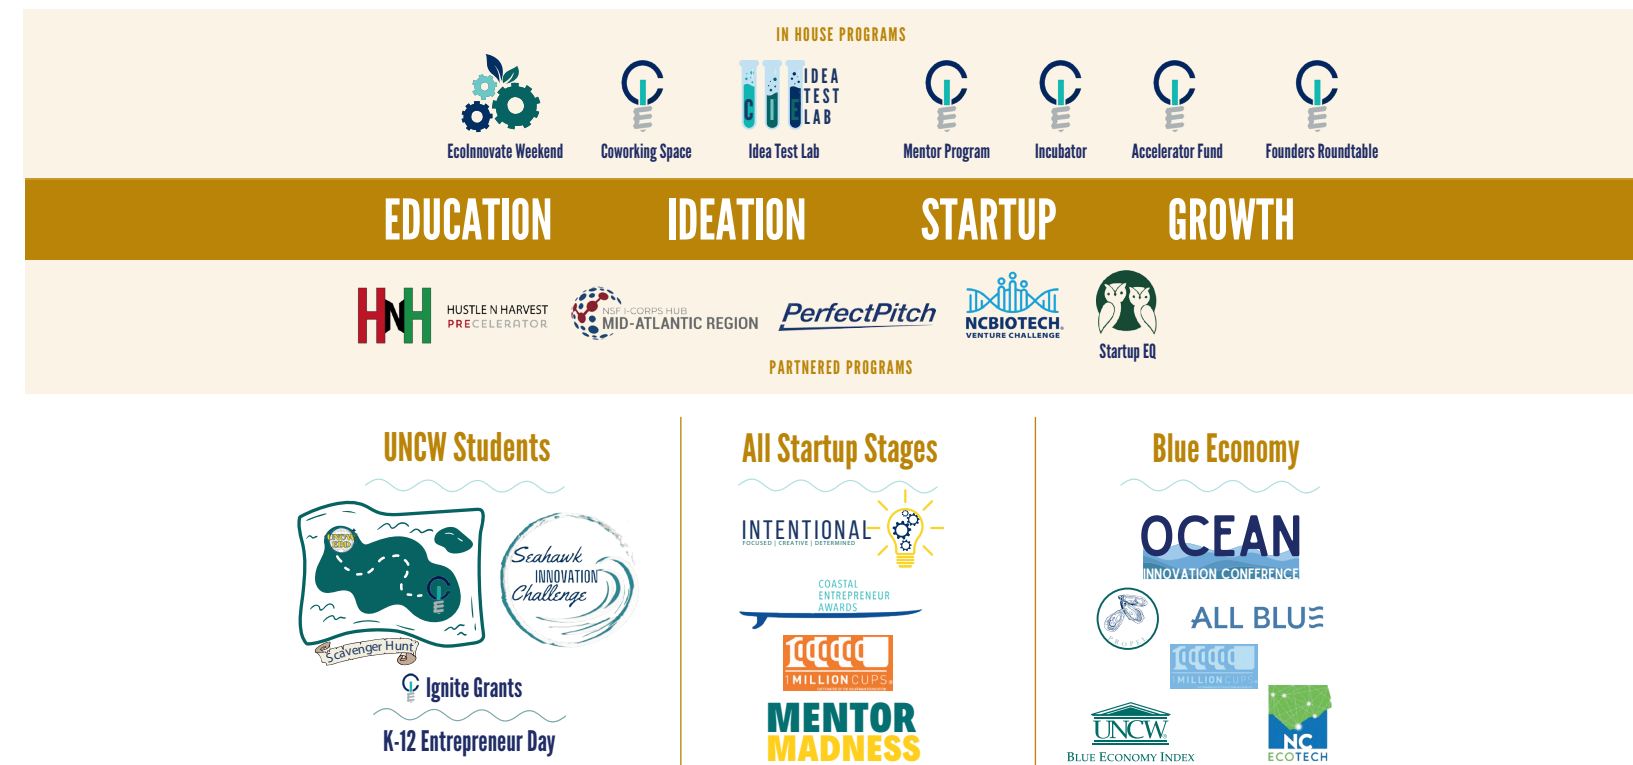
IN HOUSE PROGRAMS

EcoInnovate Weekend

Coworking Space

IDEA TEST LAB

Idea Test Lab

Mentor Program

Incubator

Accelerator Fund

Founders Roundtable

EDUCATION IDEATION STARTUP GROWTH

HNH HUSTLE N HARVEST PRECELERATOR

NSF I-CORPS HUB MID-ATLANTIC REGION

PerfectPitch

NCBIOTECH. VENTURE CHALLENGE

Startup EQ

PARTNERED PROGRAMS

UNCW Students

Scavenger Hunt

Seahawk INNOVATION Challenge

Ignite Grants

K-12 Entrepreneur Day

All Startup Stages

INTENTIONAL FOCUSED | CREATIVE | DETERMINED

COASTAL ENTREPRENEUR AWARDS

1 MILLION CUPS

MENTOR MADNESS

Blue Economy

OCEAN INNOVATION CONFERENCE

ALL BLUE

1 MILLION CUPS

UNCW BLUE ECONOMY INDEX

NC ECOTECH